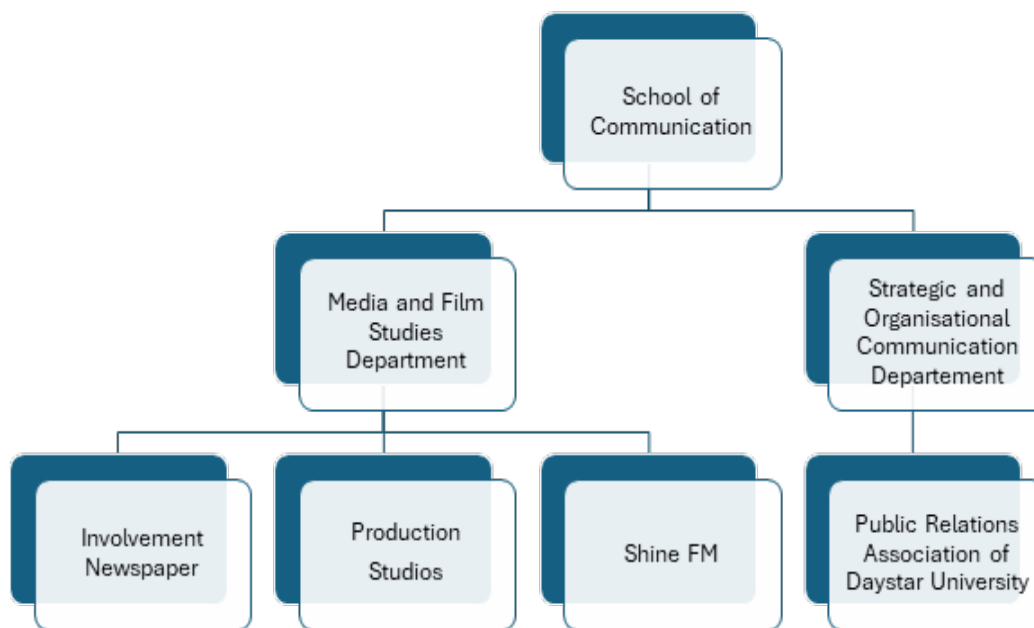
School of Communication

Media and Film Studies Department

Strategic and Organisational Communication Departement

Involvement Newspaper

Production Studios

Shine FM

Public Relations Association of Daystar University